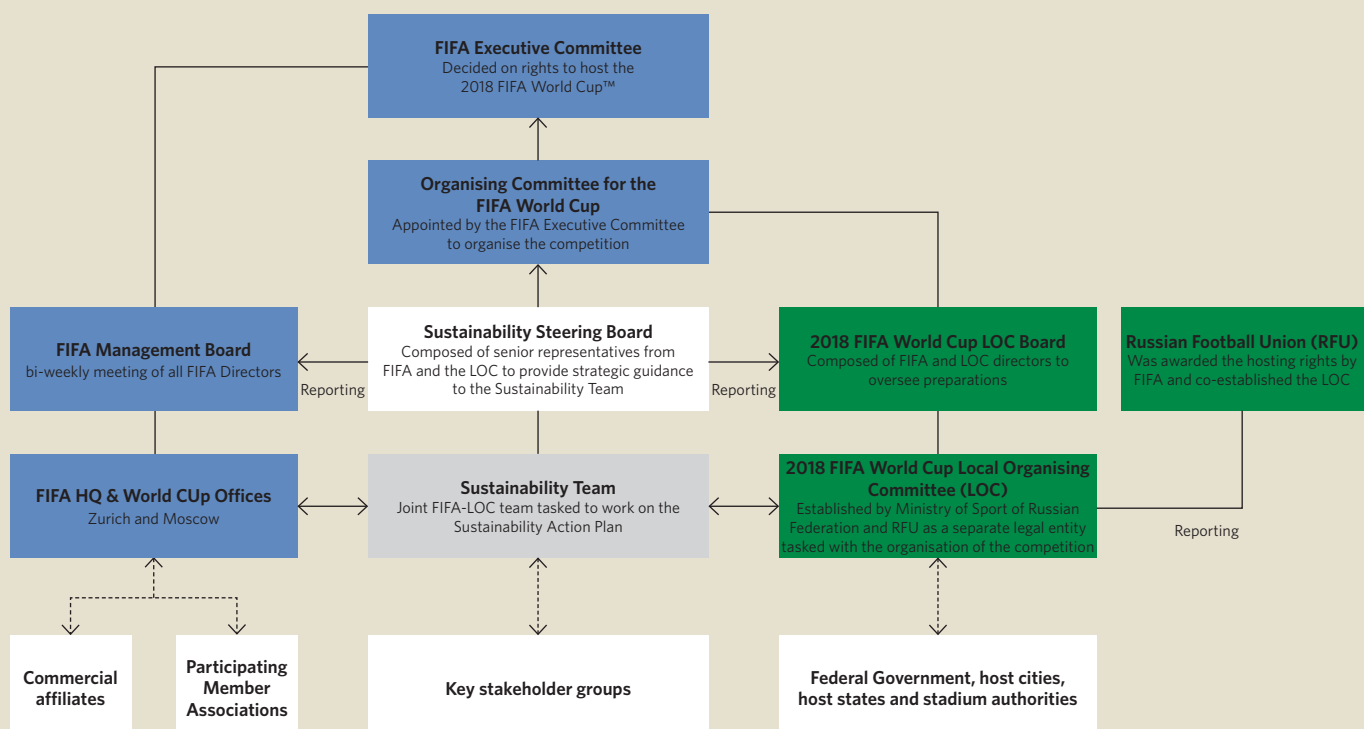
FIFA Executive Committee
Decided on rights to host the 2018 FIFA World Cup™

Organising Committee for the FIFA World Cup
Appointed by the FIFA Executive Committee to organise the competition

FIFA Management Board
bi-weekly meeting of all FIFA Directors

Reporting

Sustainability Steering Board
Composed of senior representatives from FIFA and the LOC to provide strategic guidance to the Sustainability Team

Reporting

2018 FIFA World Cup LOC Board
Composed of FIFA and LOC directors to oversee preparations

Russian Football Union (RFU)
Was awarded the hosting rights by FIFA and co-established the LOC

FIFA HQ & World CUp Offices
Zurich and Moscow

Sustainability Team
Joint FIFA-LOC team tasked to work on the Sustainability Action Plan

2018 FIFA World Cup Local Organising Committee (LOC)
Established by Ministry of Sport of Russian Federation and RFU as a separate legal entity tasked with the organisation of the competition

Reporting

Commercial affiliates

Participating Member Associations

Key stakeholder groups

Federal Government, host cities, host states and stadium authorities